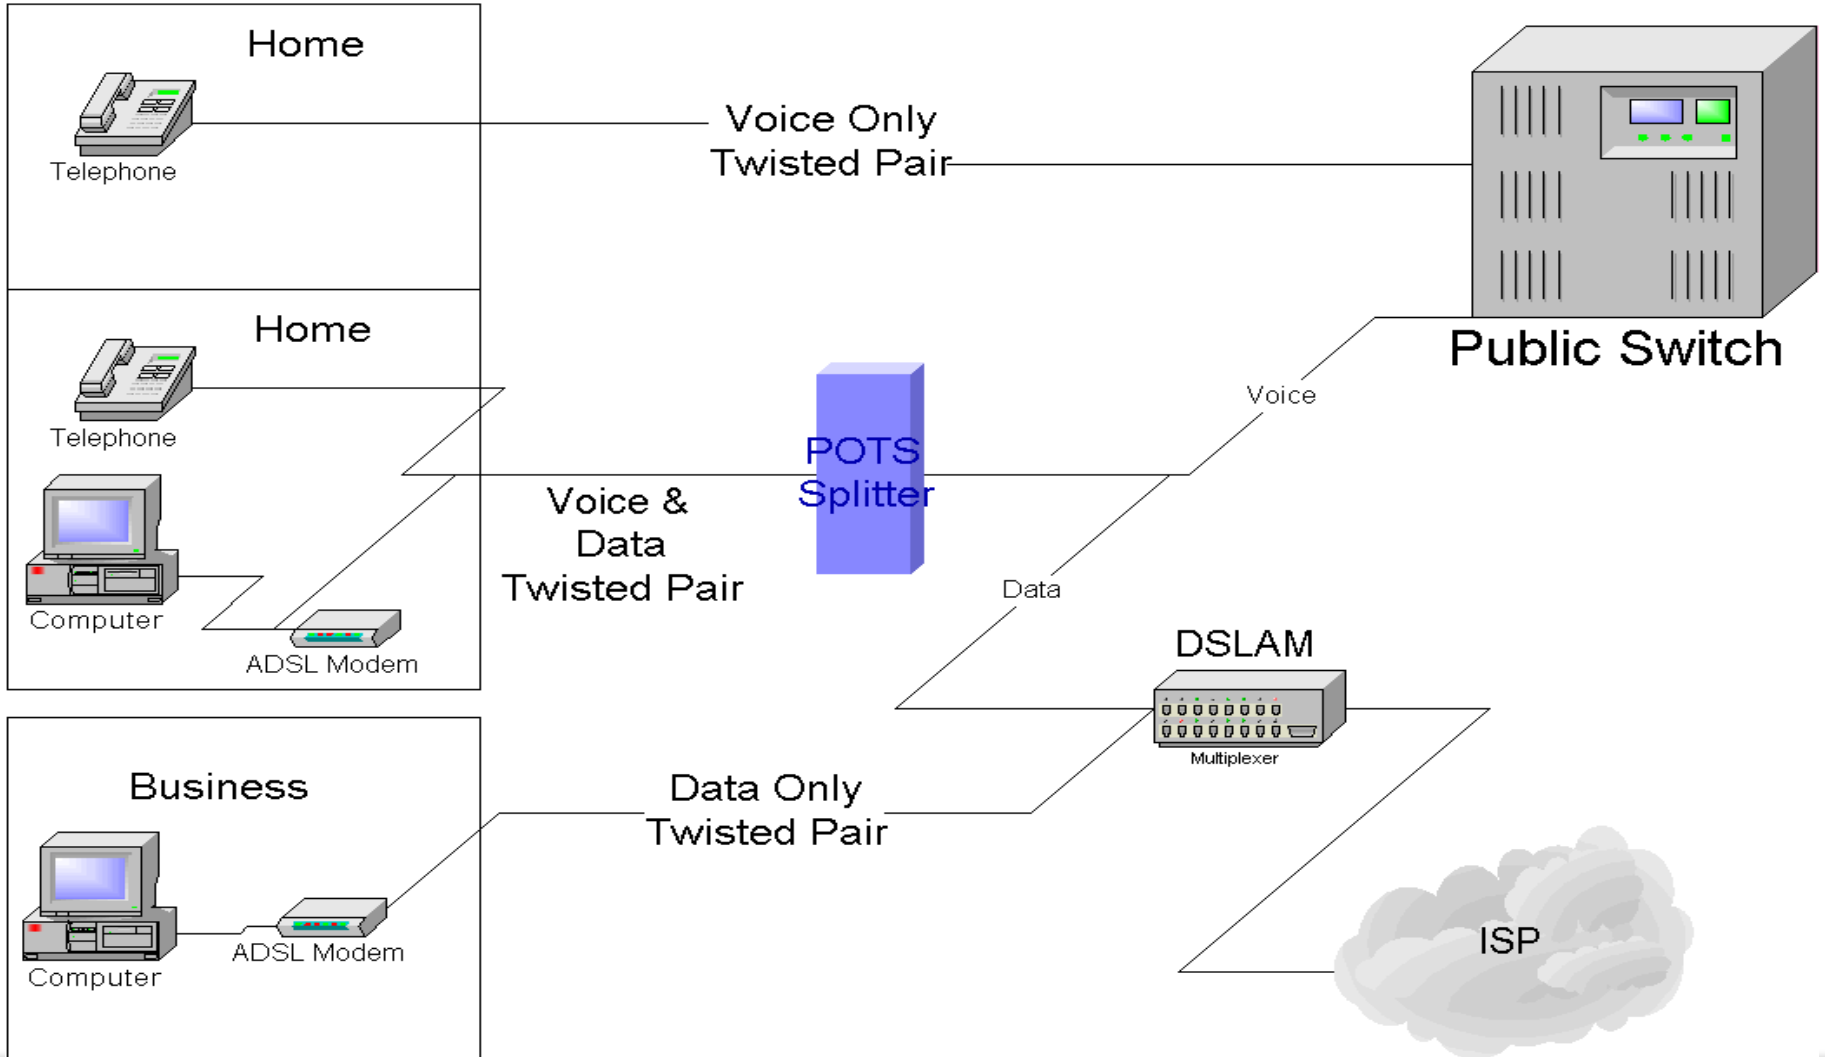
Home

Telephone

Voice Only
Twisted Pair

Public Switch

Home

Telephone

Computer

ADSL Modem

Voice &
Data
Twisted Pair

POTS
Splitter

Voice

Data

DSLAM

Multiplexer

Business

Computer

ADSL Modem

Data Only
Twisted Pair

ISP